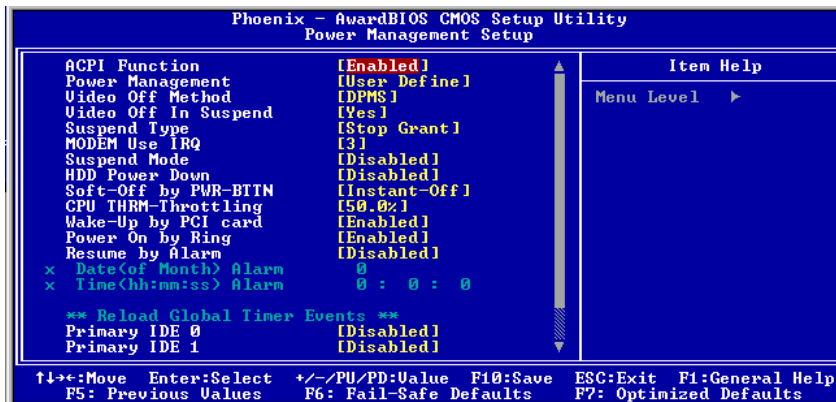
Phoenix - AwardBIOS CMOS Setup Utility
Power Management Setup

| | | Item Help |
|---|---|---|
| ACPI Function | [Enabled] | Menu Level ▶ |
| Power Management | [User Define] | |
| Video Off Method | [DPMS] | |
| Video Off In Suspend | [Yes] | |
| Suspend Type | [Stop Grant] | |
| MODEM Use IRQ | [3] | |
| Suspend Mode | [Disabled] | |
| HDD Power Down | [Disabled] | |
| Soft-Off by PWR-BTTN | [Instant-Off] | |
| CPU THRM-Throttling | [50.0%] | |
| Wake-Up by PCI card | [Enabled] | |
| Power On by Ring | [Enabled] | |
| Resume by Alarm | [Disabled] | |
| x Date(of Month) Alarm | 0 | |
| x Time(hh:mm:ss) Alarm | 0 : 0 : 0 | |
| ** Reload Global Timer Events ** | | |
| Primary IDE 0 | [Disabled] | |
| Primary IDE 1 | [Disabled] | |

↑↓→←:Move Enter:Select +/-/PU/PD:Value F10:Save ESC:Exit F1:General Help
F5: Previous Values F6: Fail-Safe Defaults F7: Optimized Defaults